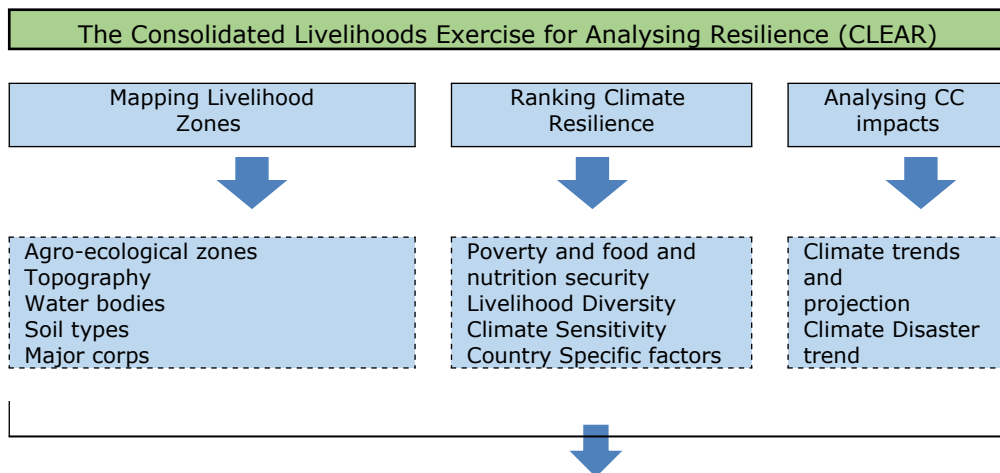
The Consolidated Livelihoods Exercise for Analysing Resilience (CLEAR)

Mapping Livelihood Zones

Ranking Climate Resilience

Analysing CC impacts

Agro-ecological zones
Topography
Water bodies
Soil types
Major corps

Poverty and food and nutrition security
Livelihood Diversity
Climate Sensitivity
Country Specific factors

Climate trends and projection
Climate Disaster trend